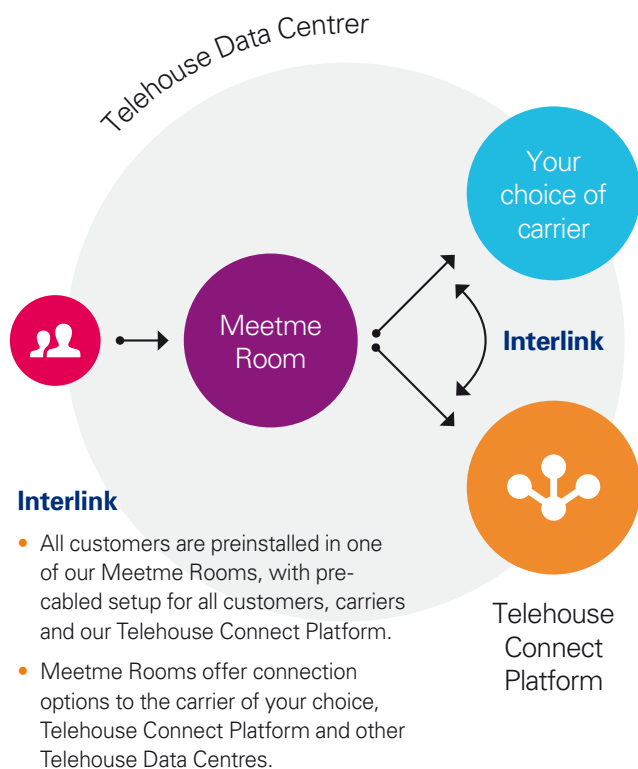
Telehouse Data Centre

Your choice of carrier

Meetme Room

Interlink

Telehouse Connect Platform

Interlink

• All customers are preinstalled in one of our Meetme Rooms, with pre-cabled setup for all customers, carriers and our Telehouse Connect Platform.

• Meetme Rooms offer connection options to the carrier of your choice, Telehouse Connect Platform and other Telehouse Data Centres.